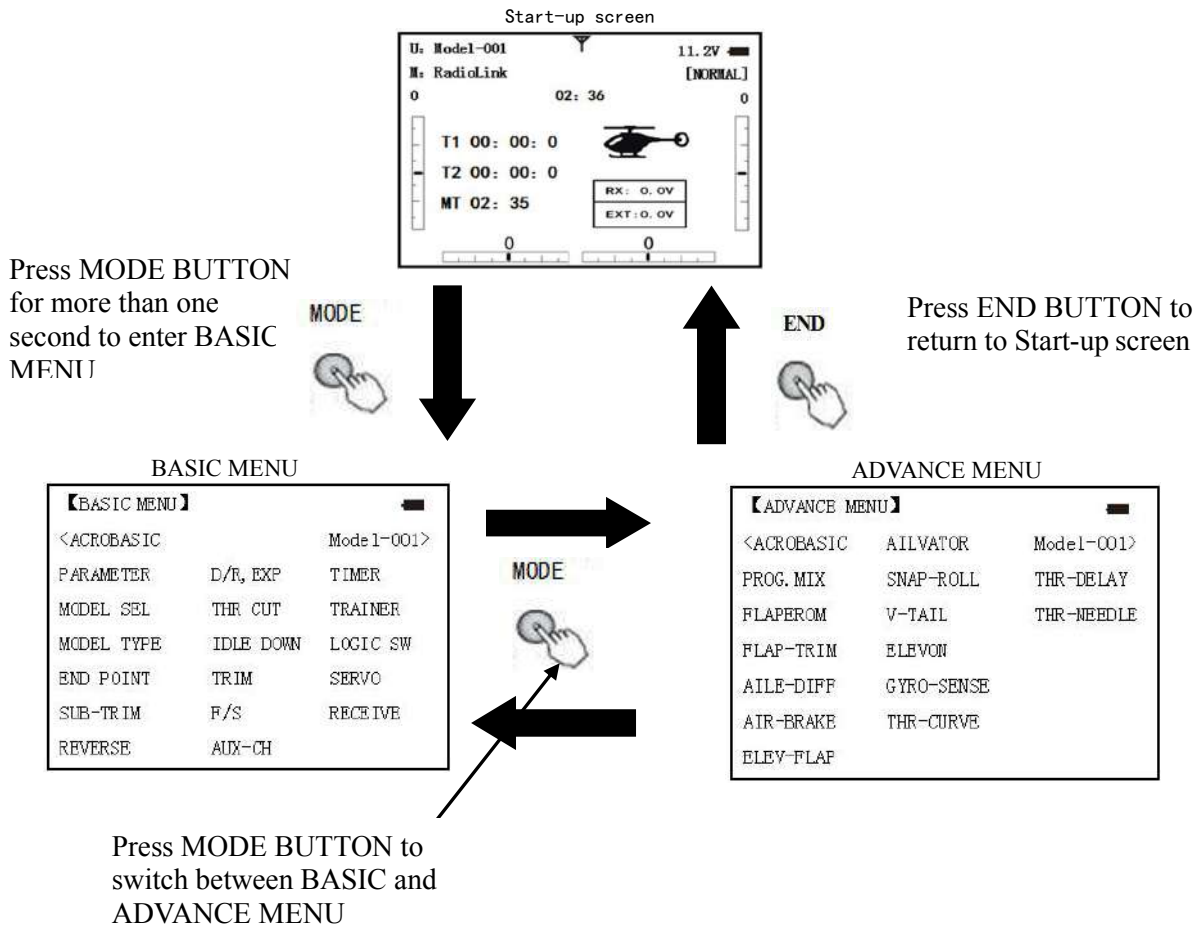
Start-up screen

U: Model-001
11.2V
M: RadioLink
[NORMAL]
0
02: 36
0
T1 00: 00: 0
T2 00: 00: 0
MT 02: 35
RX: 0.0V
EXT: 0.0V
0
0

Press MODE BUTTON for more than one second to enter BASIC MENU

MODE

END

Press END BUTTON to return to Start-up screen

BASIC MENU

【BASIC MENU】

| <ACROBASIC | | Model-001> |
|---|---|---|
| PARAMETER | D/R, EXP | TIMER |
| MODEL SEL | THR CUT | TRAINER |
| MODEL TYPE | IDLE DOWN | LOGIC SW |
| END POINT | TRIM | SERVO |
| SUB-TRIM | F/S | RECEIVE |
| REVERSE | AUX-CH | |

MODE

ADVANCE MENU

【ADVANCE MENU】

| <ACROBASIC | AILVATOR | Model-001> |
|---|---|---|
| PROG. MIX | SNAP-ROLL | THR-DELAY |
| FLAPEROM | V-TAIL | THR-NEEDLE |
| FLAP-TRIM | ELEVON | |
| AILE-DIFF | GYRO-SENSE | |
| AIR-BRAKE | THR-CURVE | |
| ELEV-FLAP | | |

Press MODE BUTTON to switch between BASIC and ADVANCE MENU